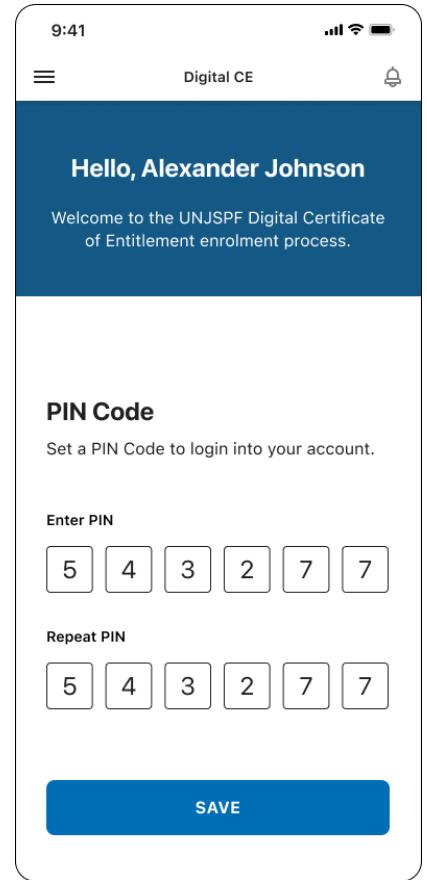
9:41

Digital CE

Hello, Alexander Johnson

Welcome to the UNJSPF Digital Certificate of Entitlement enrolment process.

PIN Code

Set a PIN Code to login into your account.

Enter PIN

| 5 | 4 | 3 | 2 | 7 | 7 |
|---|---|---|---|---|---|

Repeat PIN

| 5 | 4 | 3 | 2 | 7 | 7 |
|---|---|---|---|---|---|

SAVE